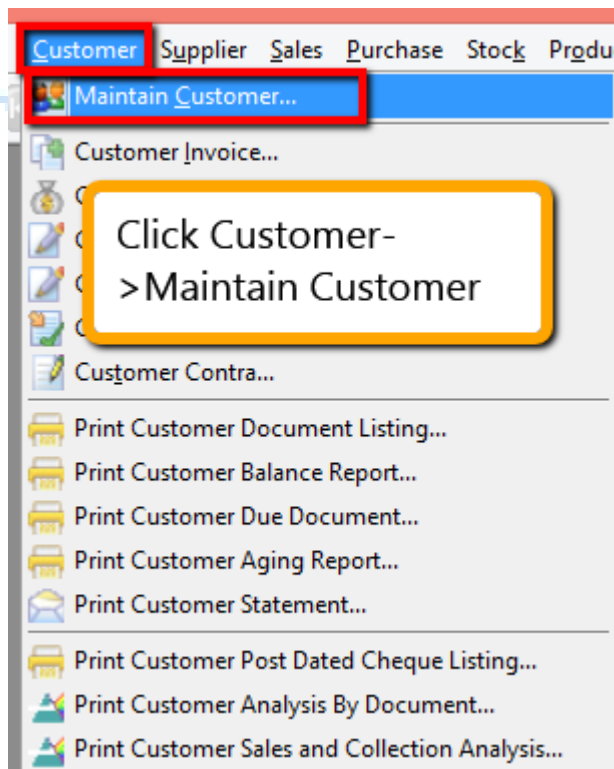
Customer Supplier Sales Purchase Stock Produ

Maintain Customer...

Customer Invoice...

C

C

C

C

Click Customer->Maintain Customer

Customer Contra...

Print Customer Document Listing...

Print Customer Balance Report...

Print Customer Due Document...

Print Customer Aging Report...

Print Customer Statement...

Print Customer Post Dated Cheque Listing...

Print Customer Analysis By Document...

Print Customer Sales and Collection Analysis...